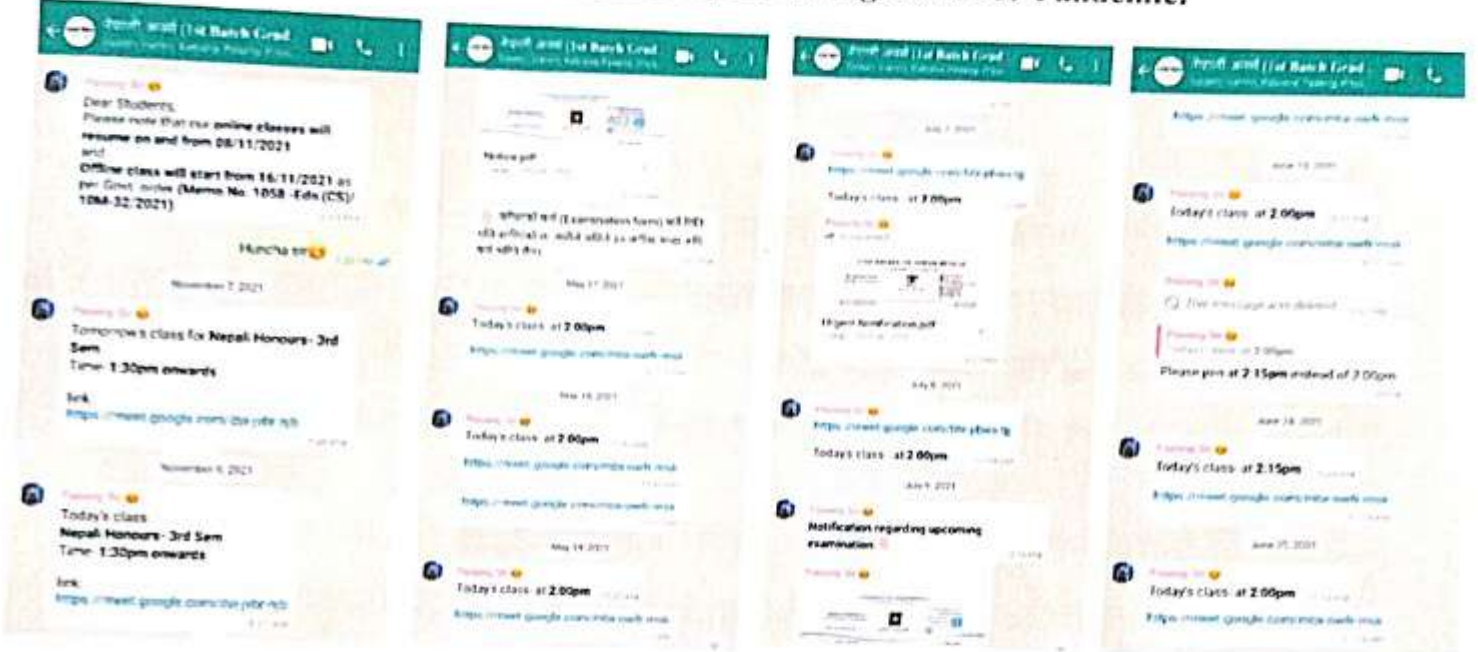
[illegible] (1st Batch Grad

Dear Students,
Please note that our online classes will resume on and from 08/11/2021
and
Offline class will start from 16/11/2021 as per Govt. order (Memo No. 1058 -Edn (CS)/ 10M-32/2021)

Huncha sir

November 7, 2021

Tomorrow's class for Nepali Honours - 3rd Sem
Time: 1:30pm onwards

link
https://meet.google.com/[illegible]

November 8, 2021

Today's class
Nepali Honours - 3rd Sem
Time: 1:30pm onwards

link
https://meet.google.com/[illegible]

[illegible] (1st Batch Grad

Notice.pdf

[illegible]

May 17, 2021

Today's class at 2:00pm
https://meet.google.com/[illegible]

May 18, 2021

Today's class at 2:00pm
https://meet.google.com/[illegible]
https://meet.google.com/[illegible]

May 19, 2021

Today's class at 2:00pm
https://meet.google.com/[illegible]

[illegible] (1st Batch Grad

July 7, 2021

https://meet.google.com/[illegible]
Today's class at 2:00pm

Urgent Notification.pdf

July 8, 2021

https://meet.google.com/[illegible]
Today's class at 2:00pm

July 9, 2021

Notification regarding upcoming examination

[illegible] (1st Batch Grad

https://meet.google.com/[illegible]

June 18, 2021

Today's class at 2:00pm
https://meet.google.com/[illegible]

This message was deleted

Please join at 2:15pm instead of 2:00pm

June 18, 2021

Today's class at 2:15pm
https://meet.google.com/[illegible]

June 21, 2021

Today's class at 2:00pm
https://meet.google.com/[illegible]